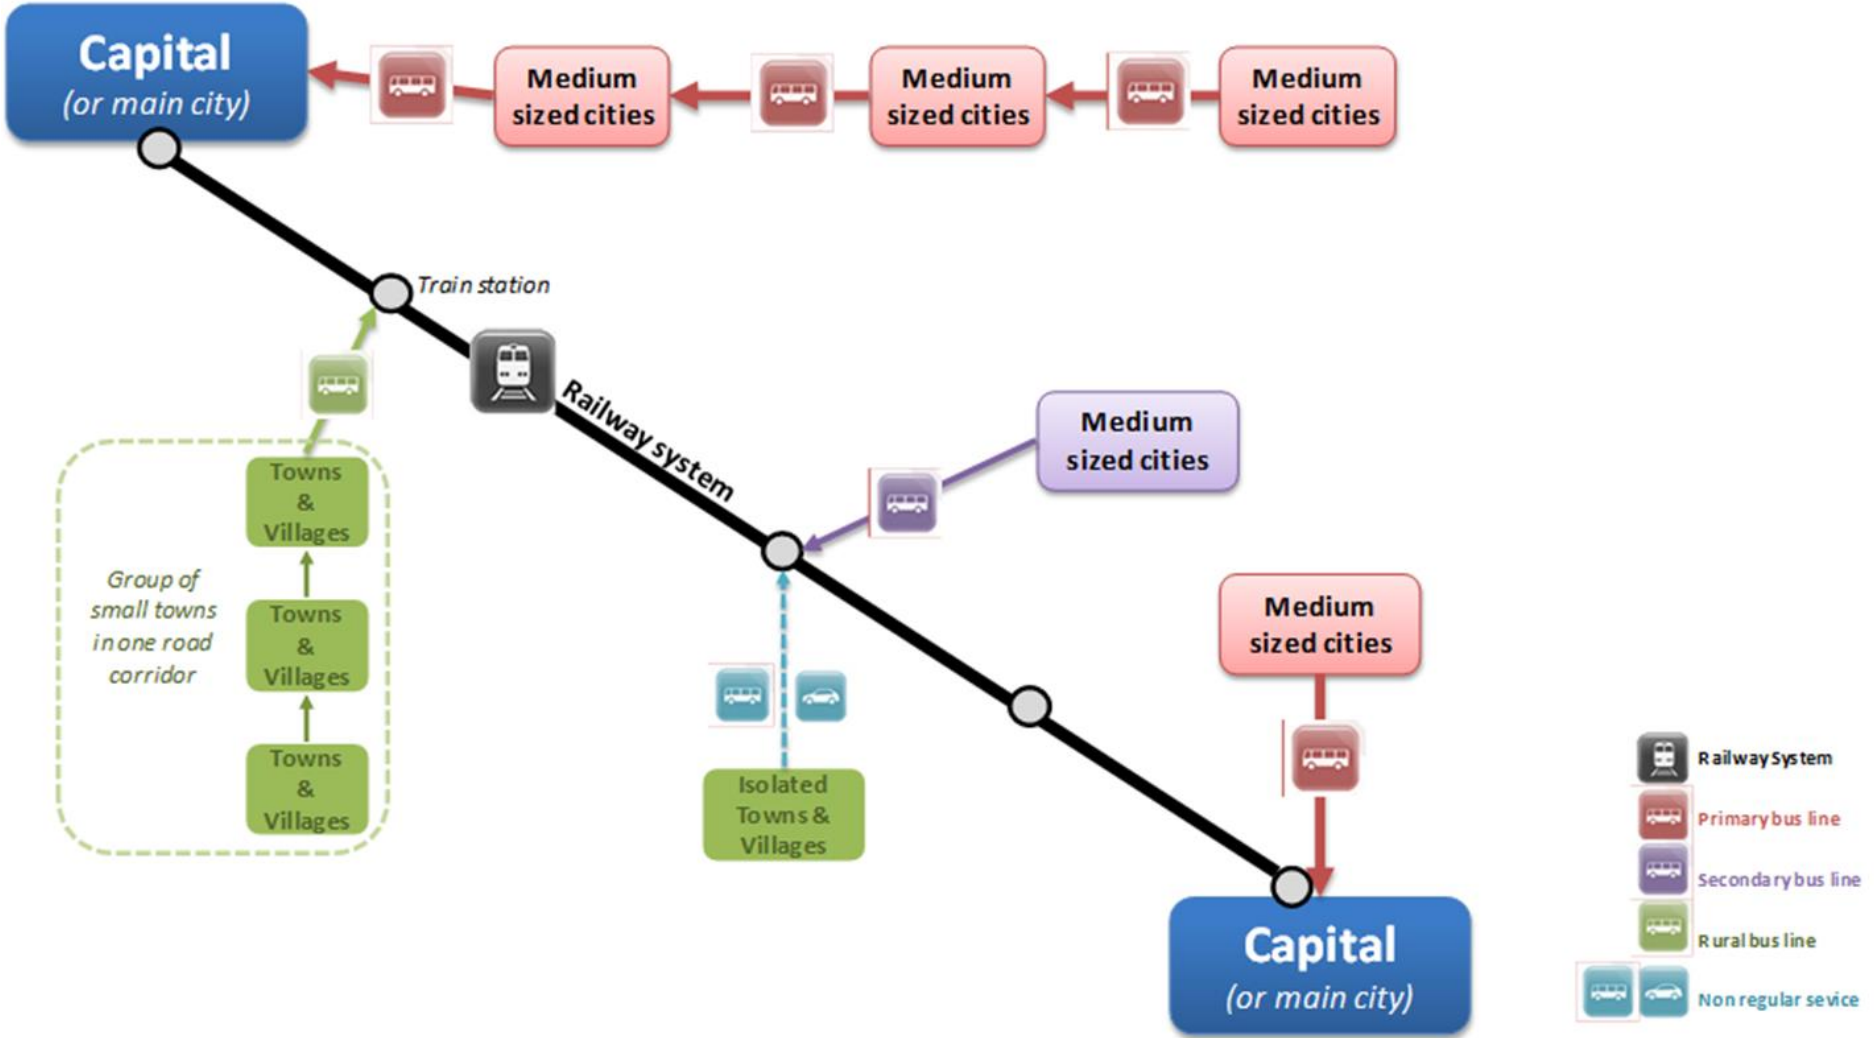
Capital
(or main city)

Medium sized cities

Medium sized cities

Medium sized cities

Train station

Railway system

Medium sized cities

Towns & Villages

Towns & Villages

Towns & Villages

Group of small towns in one road corridor

Isolated Towns & Villages

Medium sized cities

Capital
(or main city)

Railway System
Primary bus line
Secondary bus line
Rural bus line
Non regular sevice